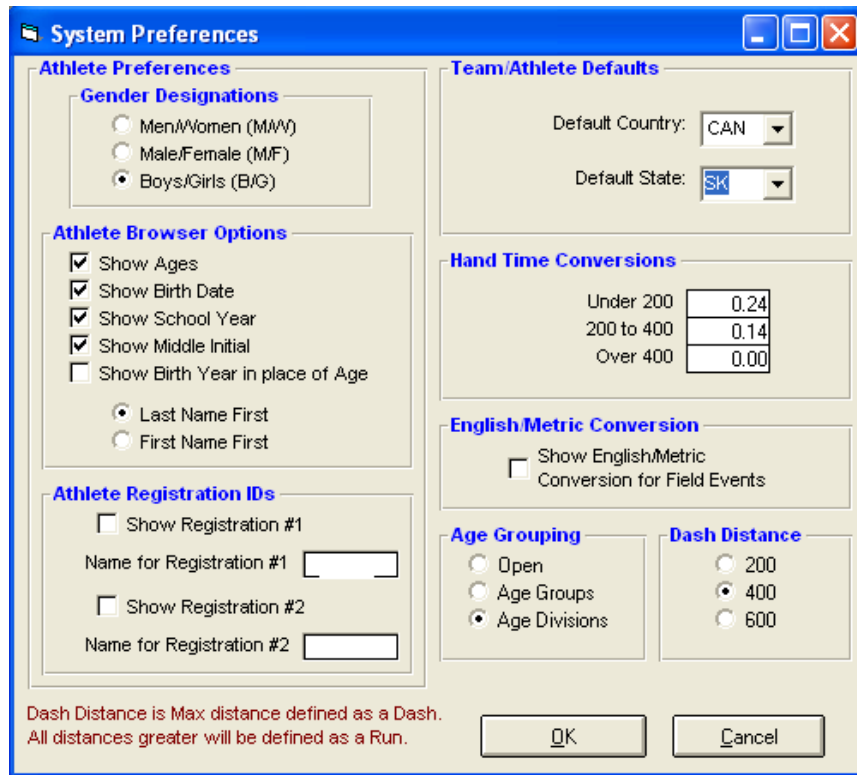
System Preferences

Athlete Preferences

Gender Designations

Men/Women (M/W)

Male/Female (M/F)

Boys/Girls (B/G)

Athlete Browser Options

Show Ages

Show Birth Date

Show School Year

Show Middle Initial

Show Birth Year in place of Age

Last Name First

First Name First

Athlete Registration IDs

Show Registration #1

Name for Registration #1

Show Registration #2

Name for Registration #2

Team/Athlete Defaults

Default Country: CAN

Default State: SK

Hand Time Conversions

| Under 200 | 0.24 |
|---|---|
| 200 to 400 | 0.14 |
| Over 400 | 0.00 |

English/Metric Conversion

Show English/Metric Conversion for Field Events

Age Grouping

Open

Age Groups

Age Divisions

Dash Distance

200

400

600

Dash Distance is Max distance defined as a Dash. All distances greater will be defined as a Run.

OK

Cancel